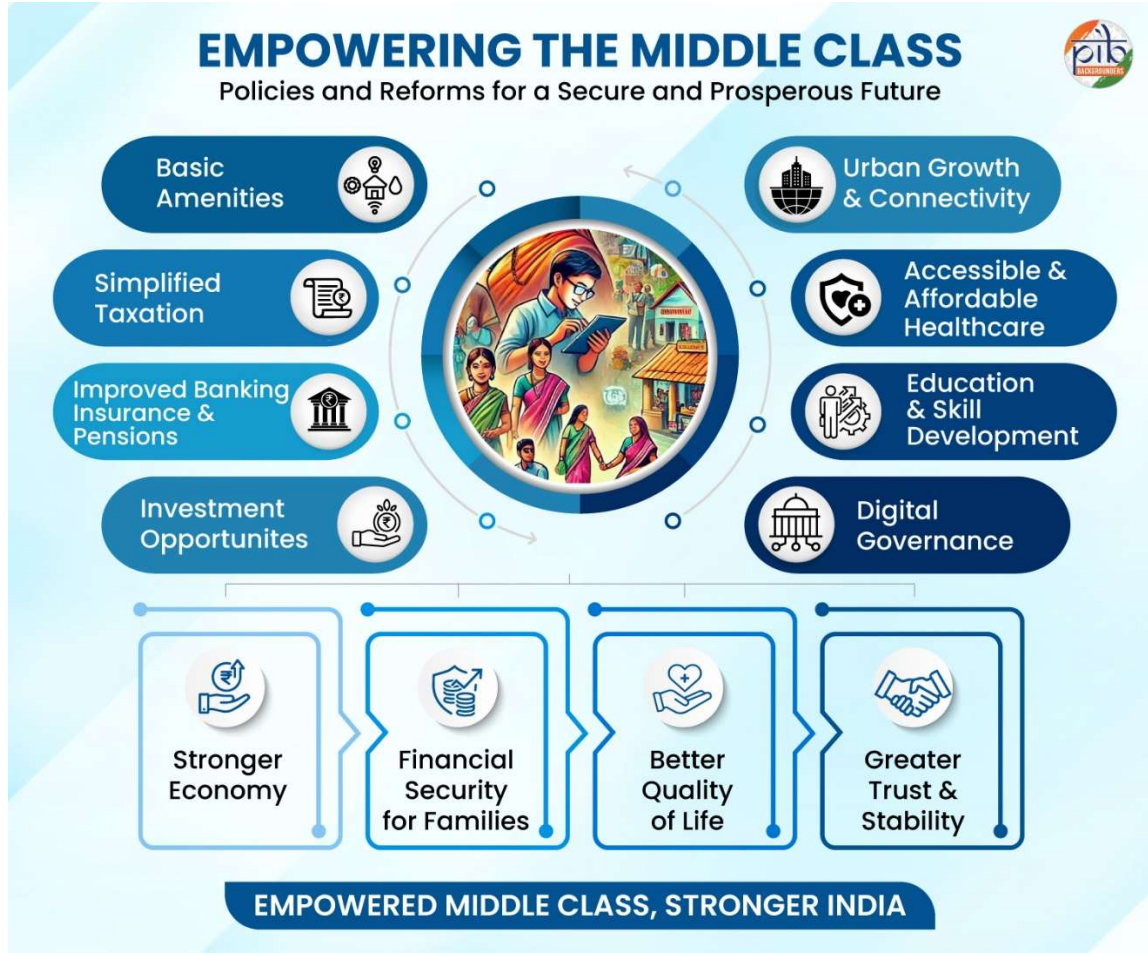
EMPOWERING THE MIDDLE CLASS
Policies and Reforms for a Secure and Prosperous Future

pib BACKGROUNDERS

Basic Amenities

Simplified Taxation

Improved Banking Insurance & Pensions

Investment Opportunites

Urban Growth & Connectivity

Accessible & Affordable Healthcare

Education & Skill Development

Digital Governance

Stronger Economy

Financial Security for Families

Better Quality of Life

Greater Trust & Stability

EMPOWERED MIDDLE CLASS, STRONGER INDIA